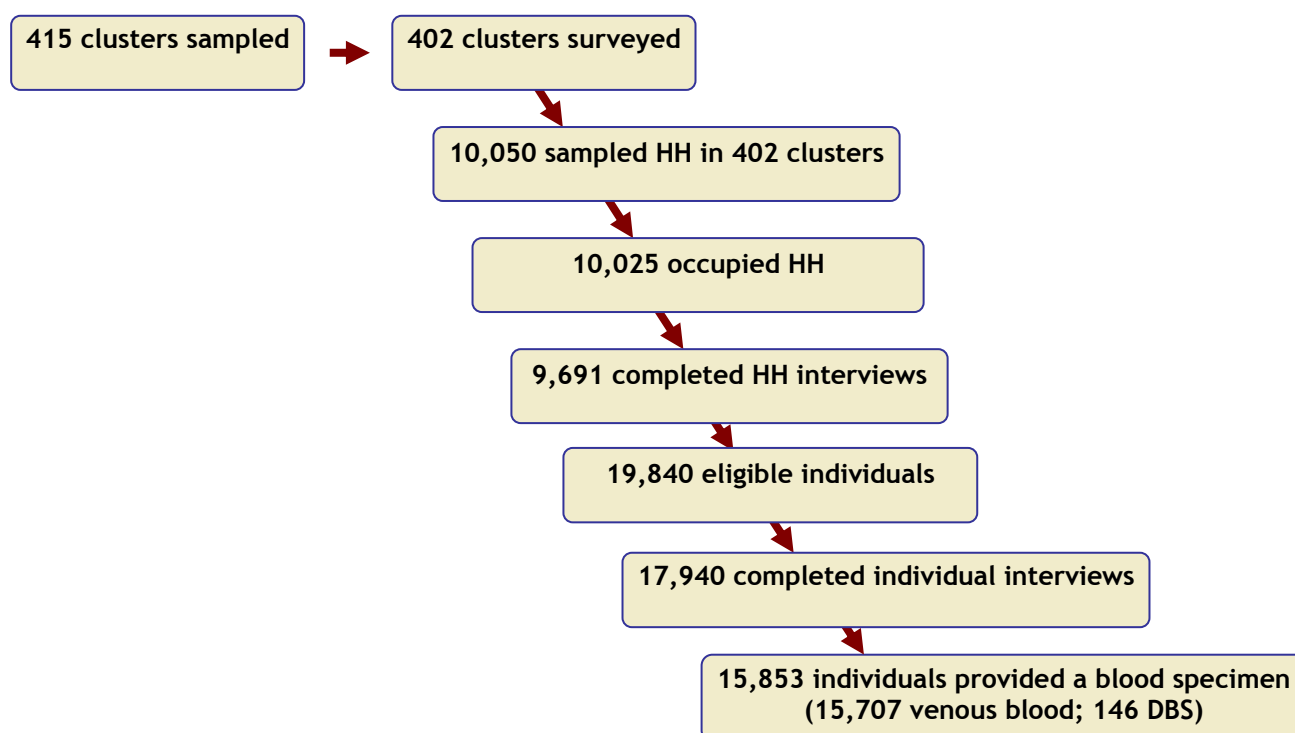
415 clusters sampled

402 clusters surveyed

10,050 sampled HH in 402 clusters

10,025 occupied HH

9,691 completed HH interviews

19,840 eligible individuals

17,940 completed individual interviews

15,853 individuals provided a blood specimen (15,707 venous blood; 146 DBS)